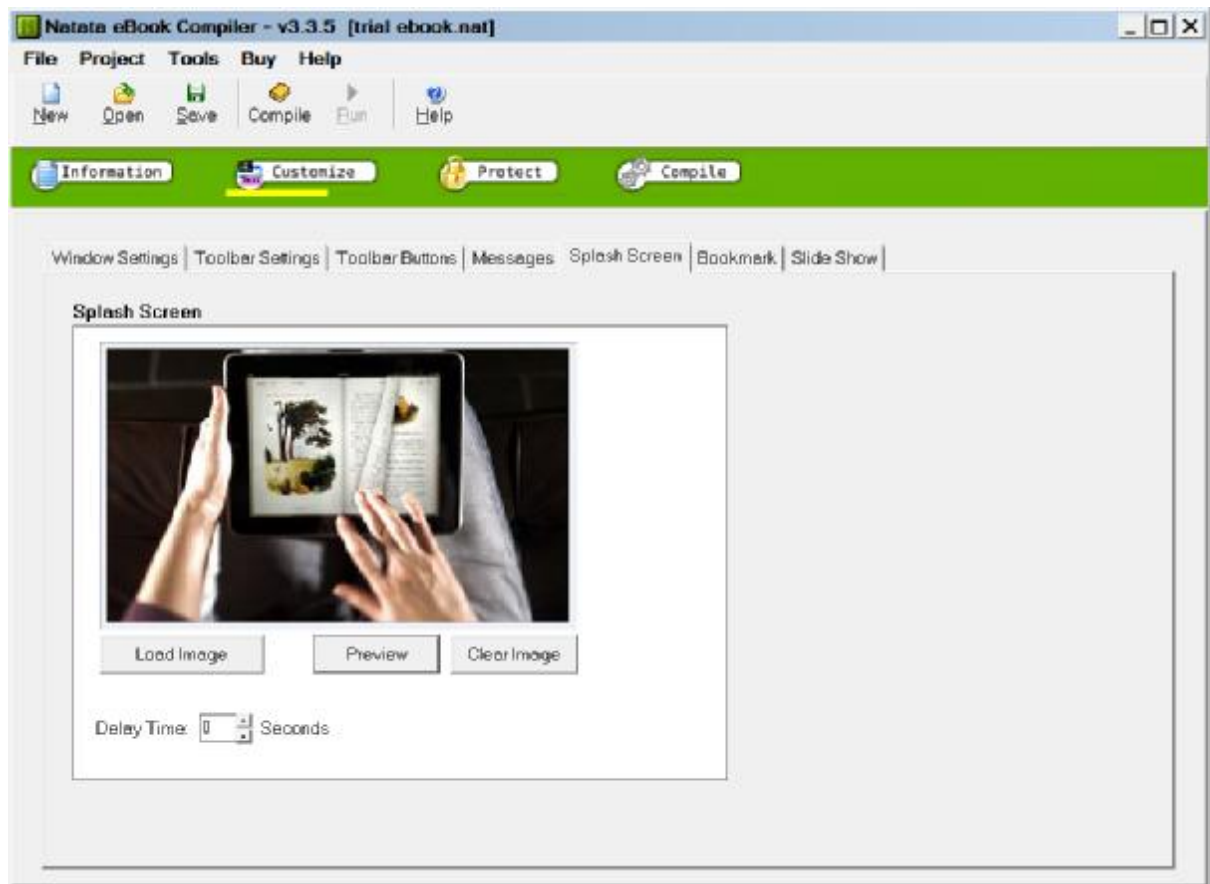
Natata eBook Compiler - v3.3.5 [trial ebook.nat]

File Project Tools Buy Help

New Open Save Compile Run Help

Information Customize Protect Compile

Window Settings | Toolbar Settings | Toolbar Buttons | Messages Splash Screen | Bookmark | Slide Show

Splash Screen

Load Image Preview Clear Image

Delay Time: 0 Seconds